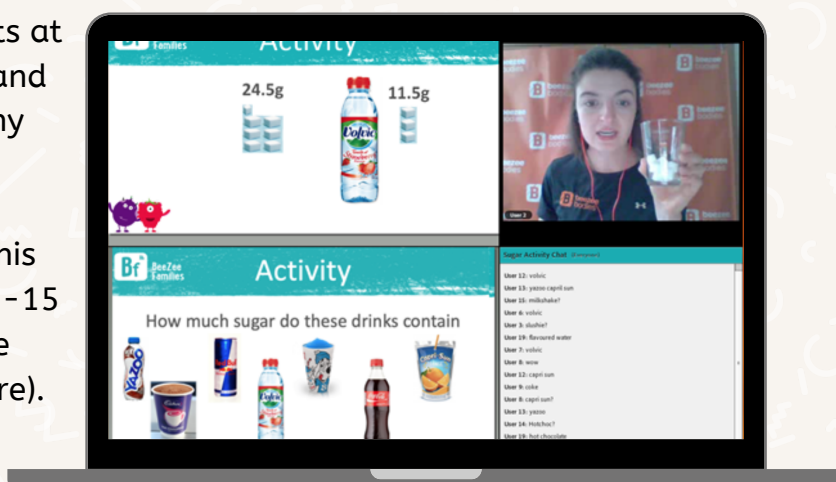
ts at
and
ny

his
-15
e
re).

Bf Families Activity

24.5g

11.5g

Volvic

User 2

Bf BeeZee Families Activity

How much sugar do these drinks contain

YAZOO

Sugar Activity Chat

User 12: volvic
User 13: yazoo capril sun
User 15: milkshake?
User 6: volvic
User 3: slushie?
User 19: flavoured water
User 7: volvic
User 8: wow
User 12: capri sun
User 9: coke
User 8: capri sun?
User 13: yazoo
User 14: Hotchoc?
User 19: hot chocolate